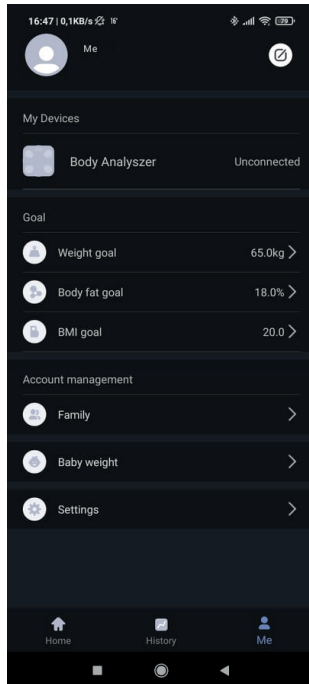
16:47 | 0,1KB/s 16°
79

Me

My Devices

Body Analyszer
Unconnected

Goal

Weight goal
65.0kg >

Body fat goal
18.0% >

BMI goal
20.0 >

Account management

Family
>

Baby weight
>

Settings
>

Home
History
Me